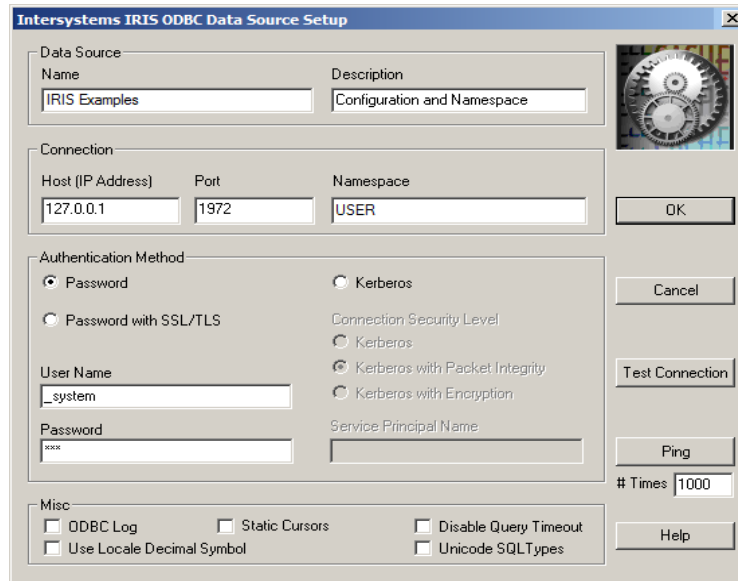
Intersystems IRIS ODBC Data Source Setup

Data Source
Name
IRIS Examples
Description
Configuration and Namespace

Connection
Host (IP Address)
127.0.0.1
Port
1972
Namespace
USER

OK

Authentication Method
Password
Kerberos
Password with SSL/TLS
Connection Security Level
Kerberos
Kerberos with Packet Integrity
Kerberos with Encryption
User Name
_system
Password
***
Service Principal Name

Cancel

Test Connection

Ping
# Times 1000

Misc
ODBC Log
Static Cursors
Disable Query Timeout
Use Locale Decimal Symbol
Unicode SQLTypes

Help